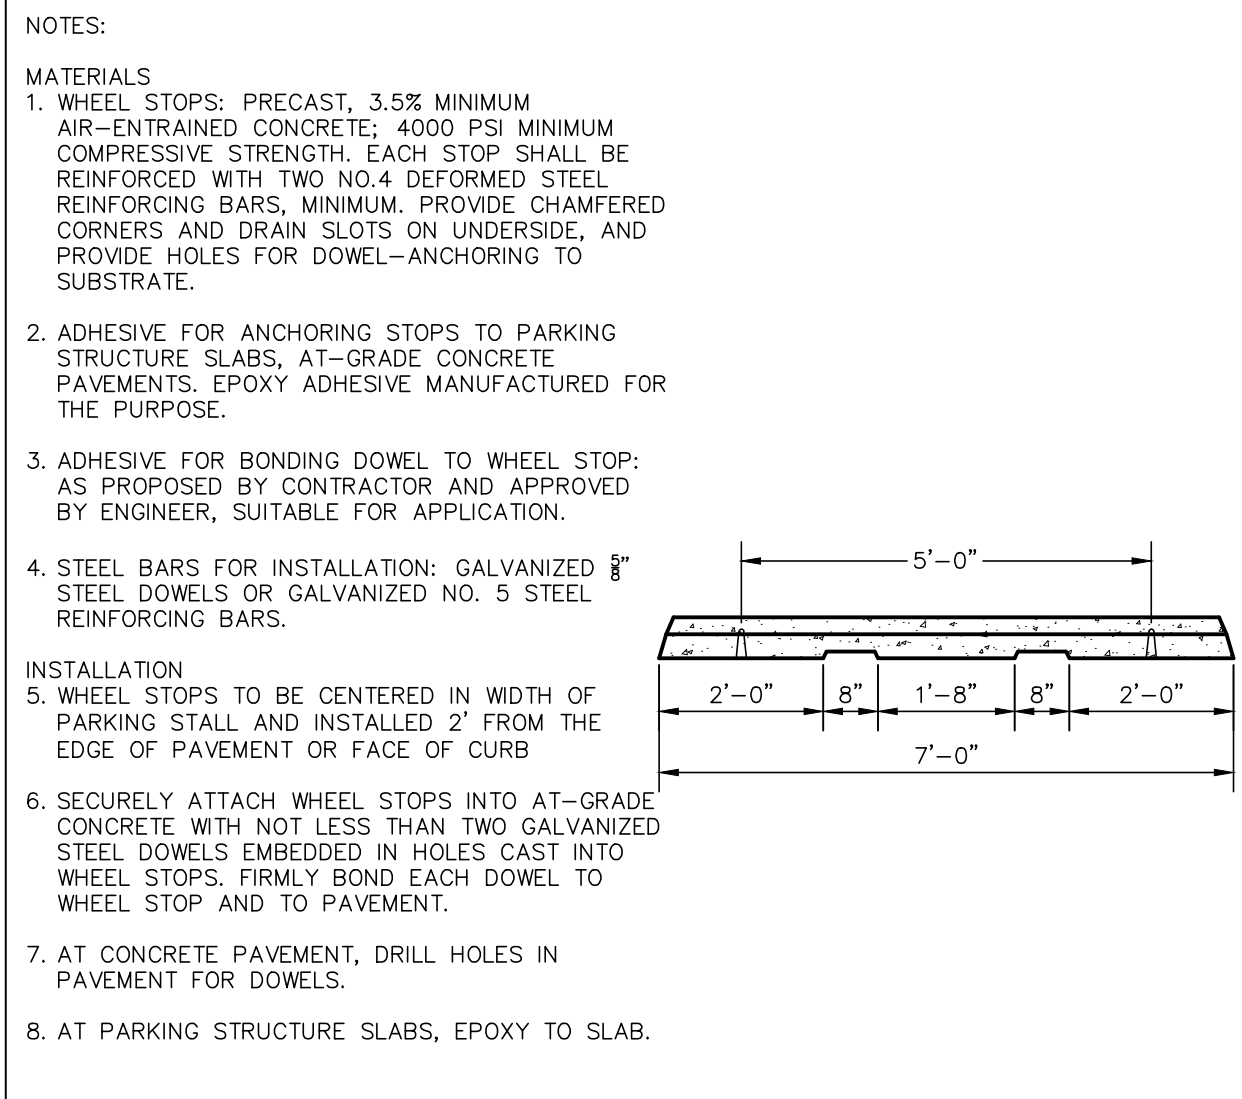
NOTES:

MATERIALS
1. WHEEL STOPS: PRECAST, 3.5% MINIMUM AIR–ENTRAINED CONCRETE; 4000 PSI MINIMUM COMPRESSIVE STRENGTH. EACH STOP SHALL BE REINFORCED WITH TWO NO.4 DEFORMED STEEL REINFORCING BARS, MINIMUM. PROVIDE CHAMFERED CORNERS AND DRAIN SLOTS ON UNDERSIDE, AND PROVIDE HOLES FOR DOWEL–ANCHORING TO SUBSTRATE.

2. ADHESIVE FOR ANCHORING STOPS TO PARKING STRUCTURE SLABS, AT–GRADE CONCRETE PAVEMENTS. EPOXY ADHESIVE MANUFACTURED FOR THE PURPOSE.

3. ADHESIVE FOR BONDING DOWEL TO WHEEL STOP: AS PROPOSED BY CONTRACTOR AND APPROVED BY ENGINEER, SUITABLE FOR APPLICATION.

4. STEEL BARS FOR INSTALLATION: GALVANIZED $\frac{5}{8}$" STEEL DOWELS OR GALVANIZED NO. 5 STEEL REINFORCING BARS.

INSTALLATION
5. WHEEL STOPS TO BE CENTERED IN WIDTH OF PARKING STALL AND INSTALLED 2' FROM THE EDGE OF PAVEMENT OR FACE OF CURB

6. SECURELY ATTACH WHEEL STOPS INTO AT–GRADE CONCRETE WITH NOT LESS THAN TWO GALVANIZED STEEL DOWELS EMBEDDED IN HOLES CAST INTO WHEEL STOPS. FIRMLY BOND EACH DOWEL TO WHEEL STOP AND TO PAVEMENT.

7. AT CONCRETE PAVEMENT, DRILL HOLES IN PAVEMENT FOR DOWELS.

8. AT PARKING STRUCTURE SLABS, EPOXY TO SLAB.

5'–0"
2'–0"
8"
1'–8"
8"
2'–0"
7'–0"